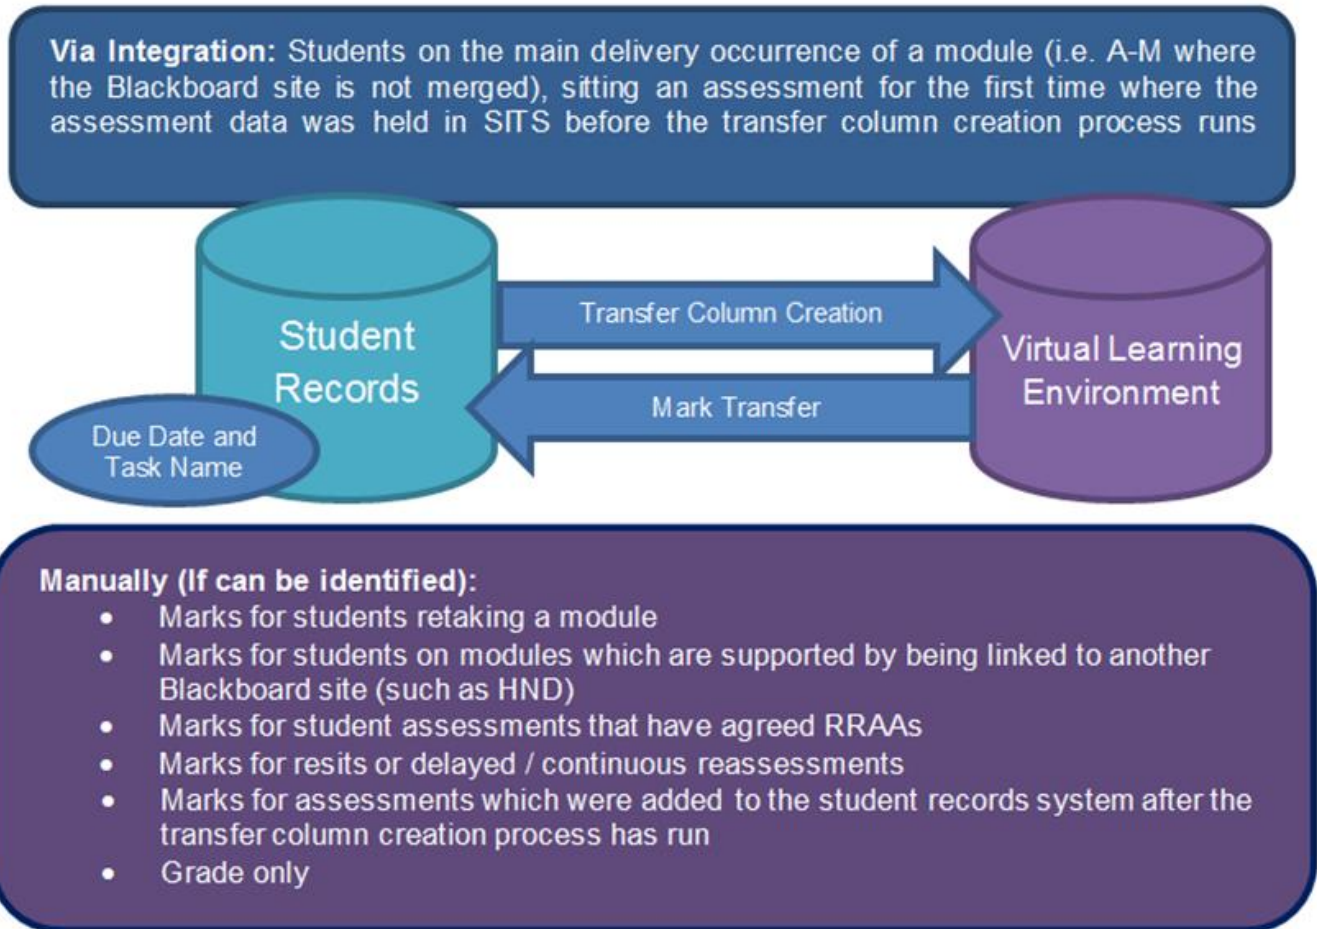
**Via Integration:** Students on the main delivery occurrence of a module (i.e. A-M where the Blackboard site is not merged), sitting an assessment for the first time where the assessment data was held in SITS before the transfer column creation process runs

Student Records

Due Date and Task Name

Transfer Column Creation

Mark Transfer

Virtual Learning Environment

**Manually (If can be identified):**
- Marks for students retaking a module
- Marks for students on modules which are supported by being linked to another Blackboard site (such as HND)
- Marks for student assessments that have agreed RRAAs
- Marks for resits or delayed / continuous reassessments
- Marks for assessments which were added to the student records system after the transfer column creation process has run
- Grade only